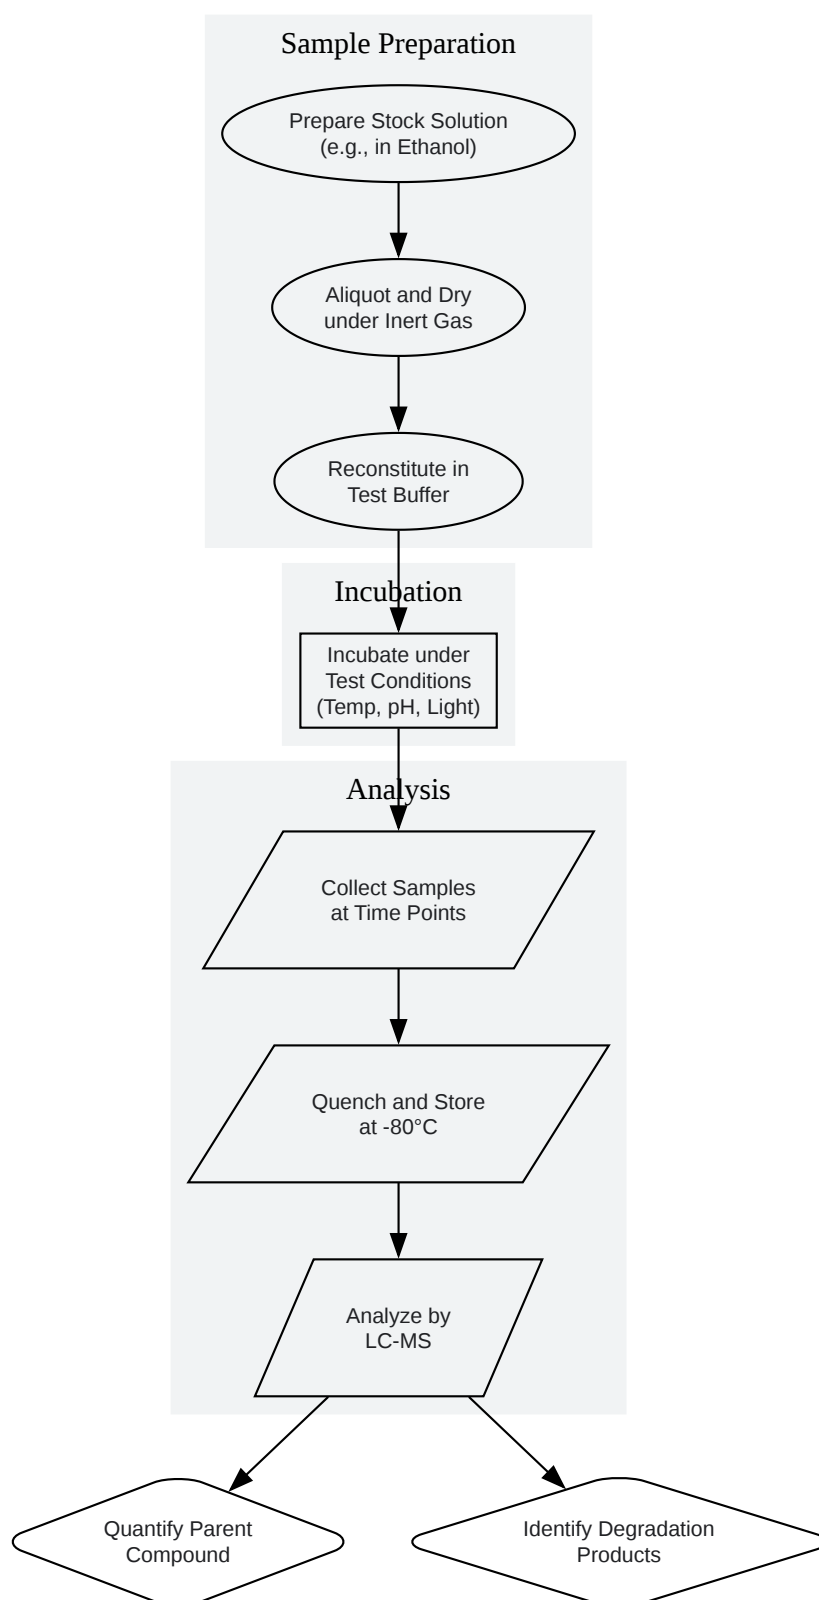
Sample Preparation

Prepare Stock Solution (e.g., in Ethanol)

Aliquot and Dry under Inert Gas

Reconstitute in Test Buffer

Incubation

Incubate under Test Conditions (Temp, pH, Light)

Analysis

Collect Samples at Time Points

Quench and Store at -80°C

Analyze by LC-MS

Quantify Parent Compound

Identify Degradation Products